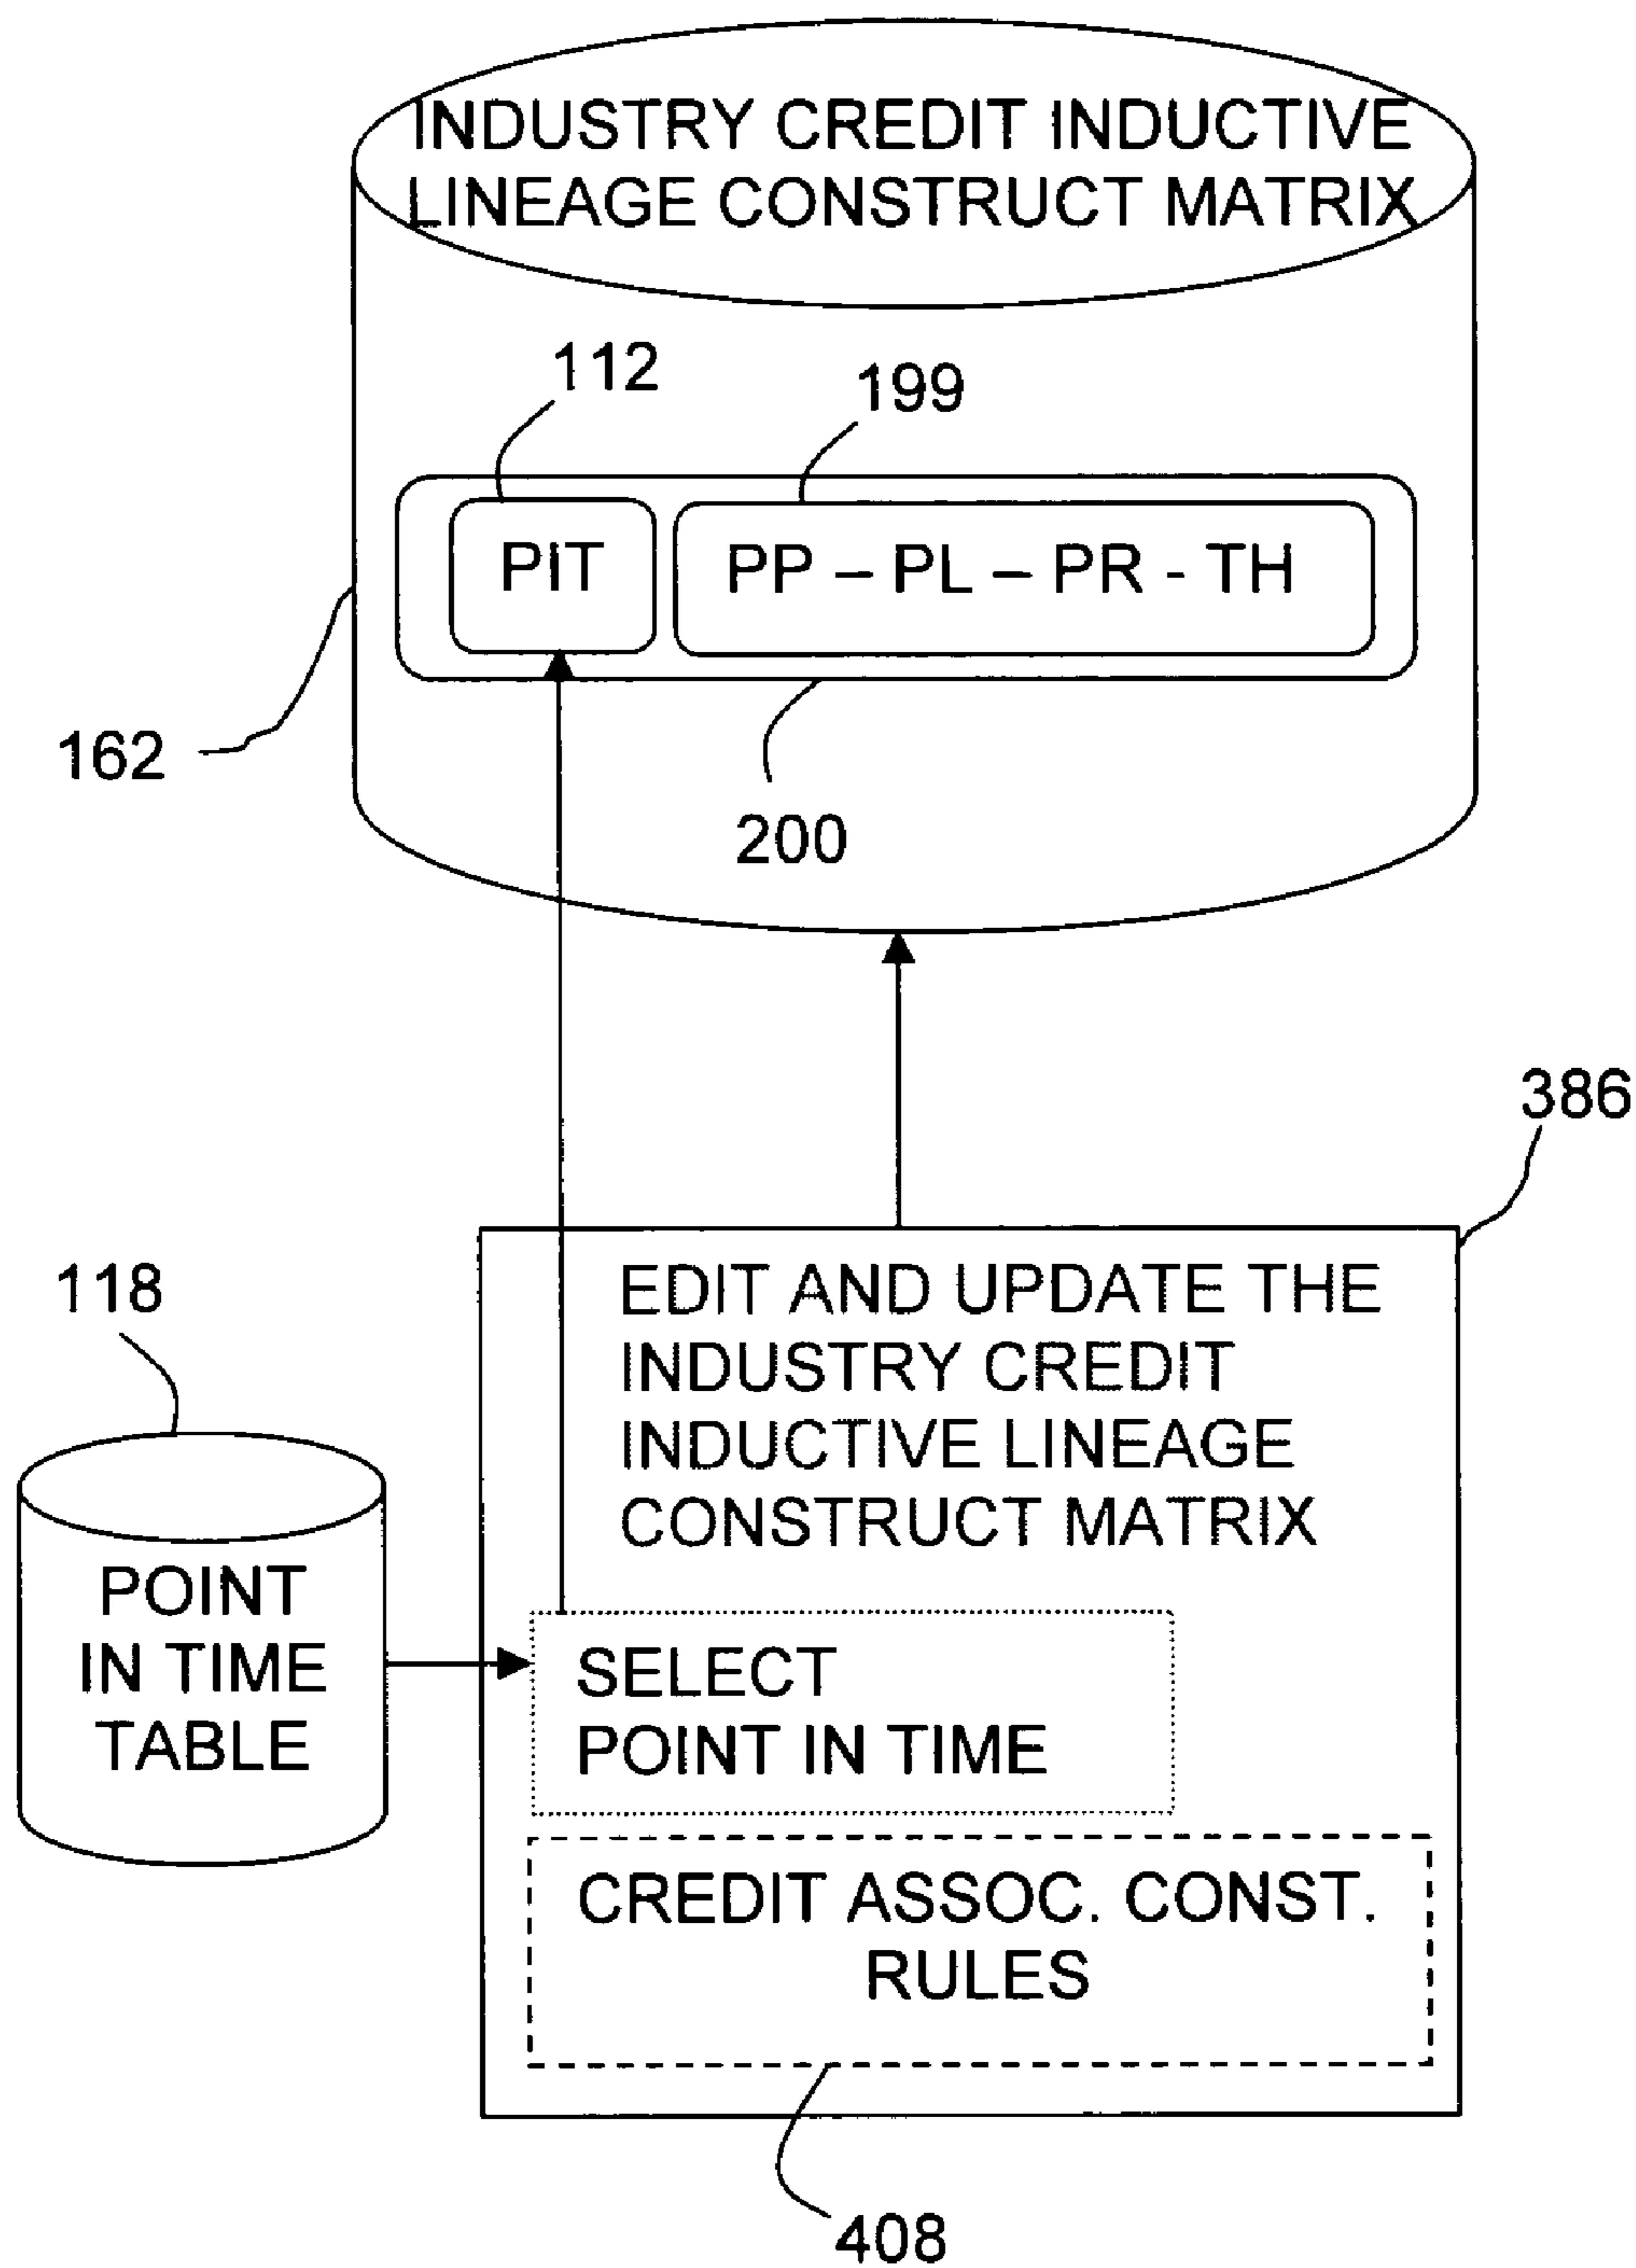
INDUSTRY CREDIT INDUCTIVE LINEAGE CONSTRUCT MATRIX

112

199

PIT

PP – PL – PR - TH

162

200

386

118

EDIT AND UPDATE THE INDUSTRY CREDIT INDUCTIVE LINEAGE CONSTRUCT MATRIX

POINT IN TIME TABLE

SELECT POINT IN TIME

CREDIT ASSOC. CONST. RULES

408